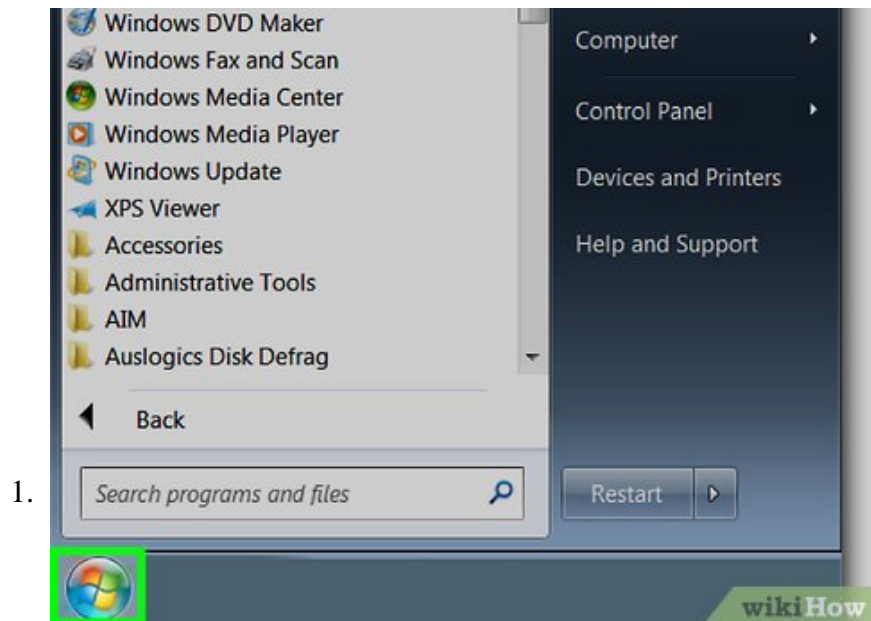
Windows DVD Maker
Windows Fax and Scan
Windows Media Center
Windows Media Player
Windows Update
XPS Viewer
Accessories
Administrative Tools
AIM
Auslogics Disk Defrag

Back

Computer
Control Panel
Devices and Printers
Help and Support

1.

Search programs and files

Restart

wikiHow